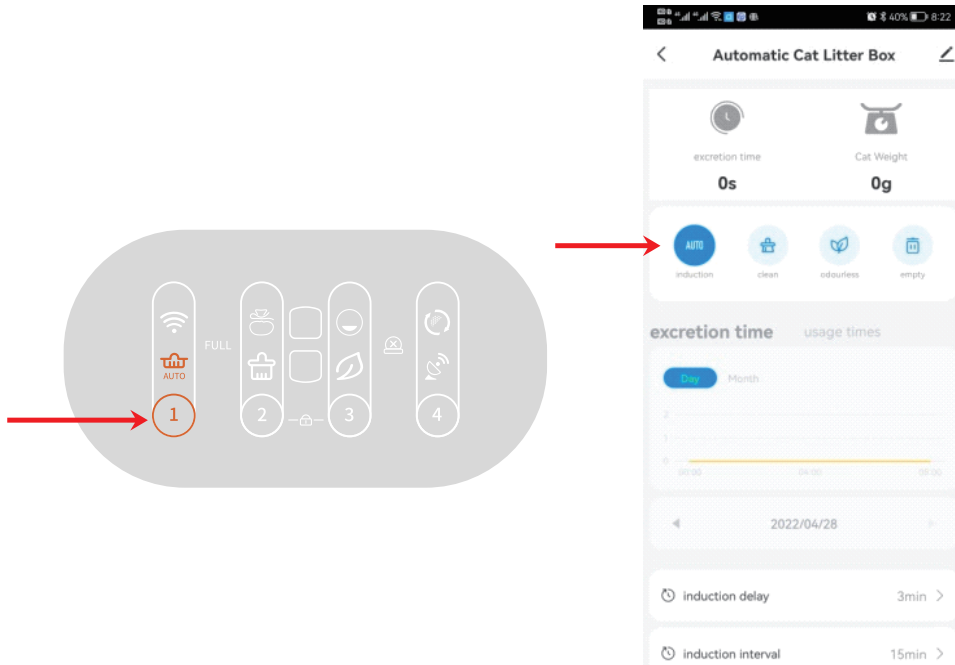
FULL
AUTO
1
2
3
4

40% 8:22
Automatic Cat Litter Box
excretion time
0s
Cat Weight
0g
AUTO
induction
clean
odourless
empty
excretion time
usage times
Day
Month
2
1
0
00:00
04:00
08:00
2022/04/28
induction delay
3min
induction interval
15min